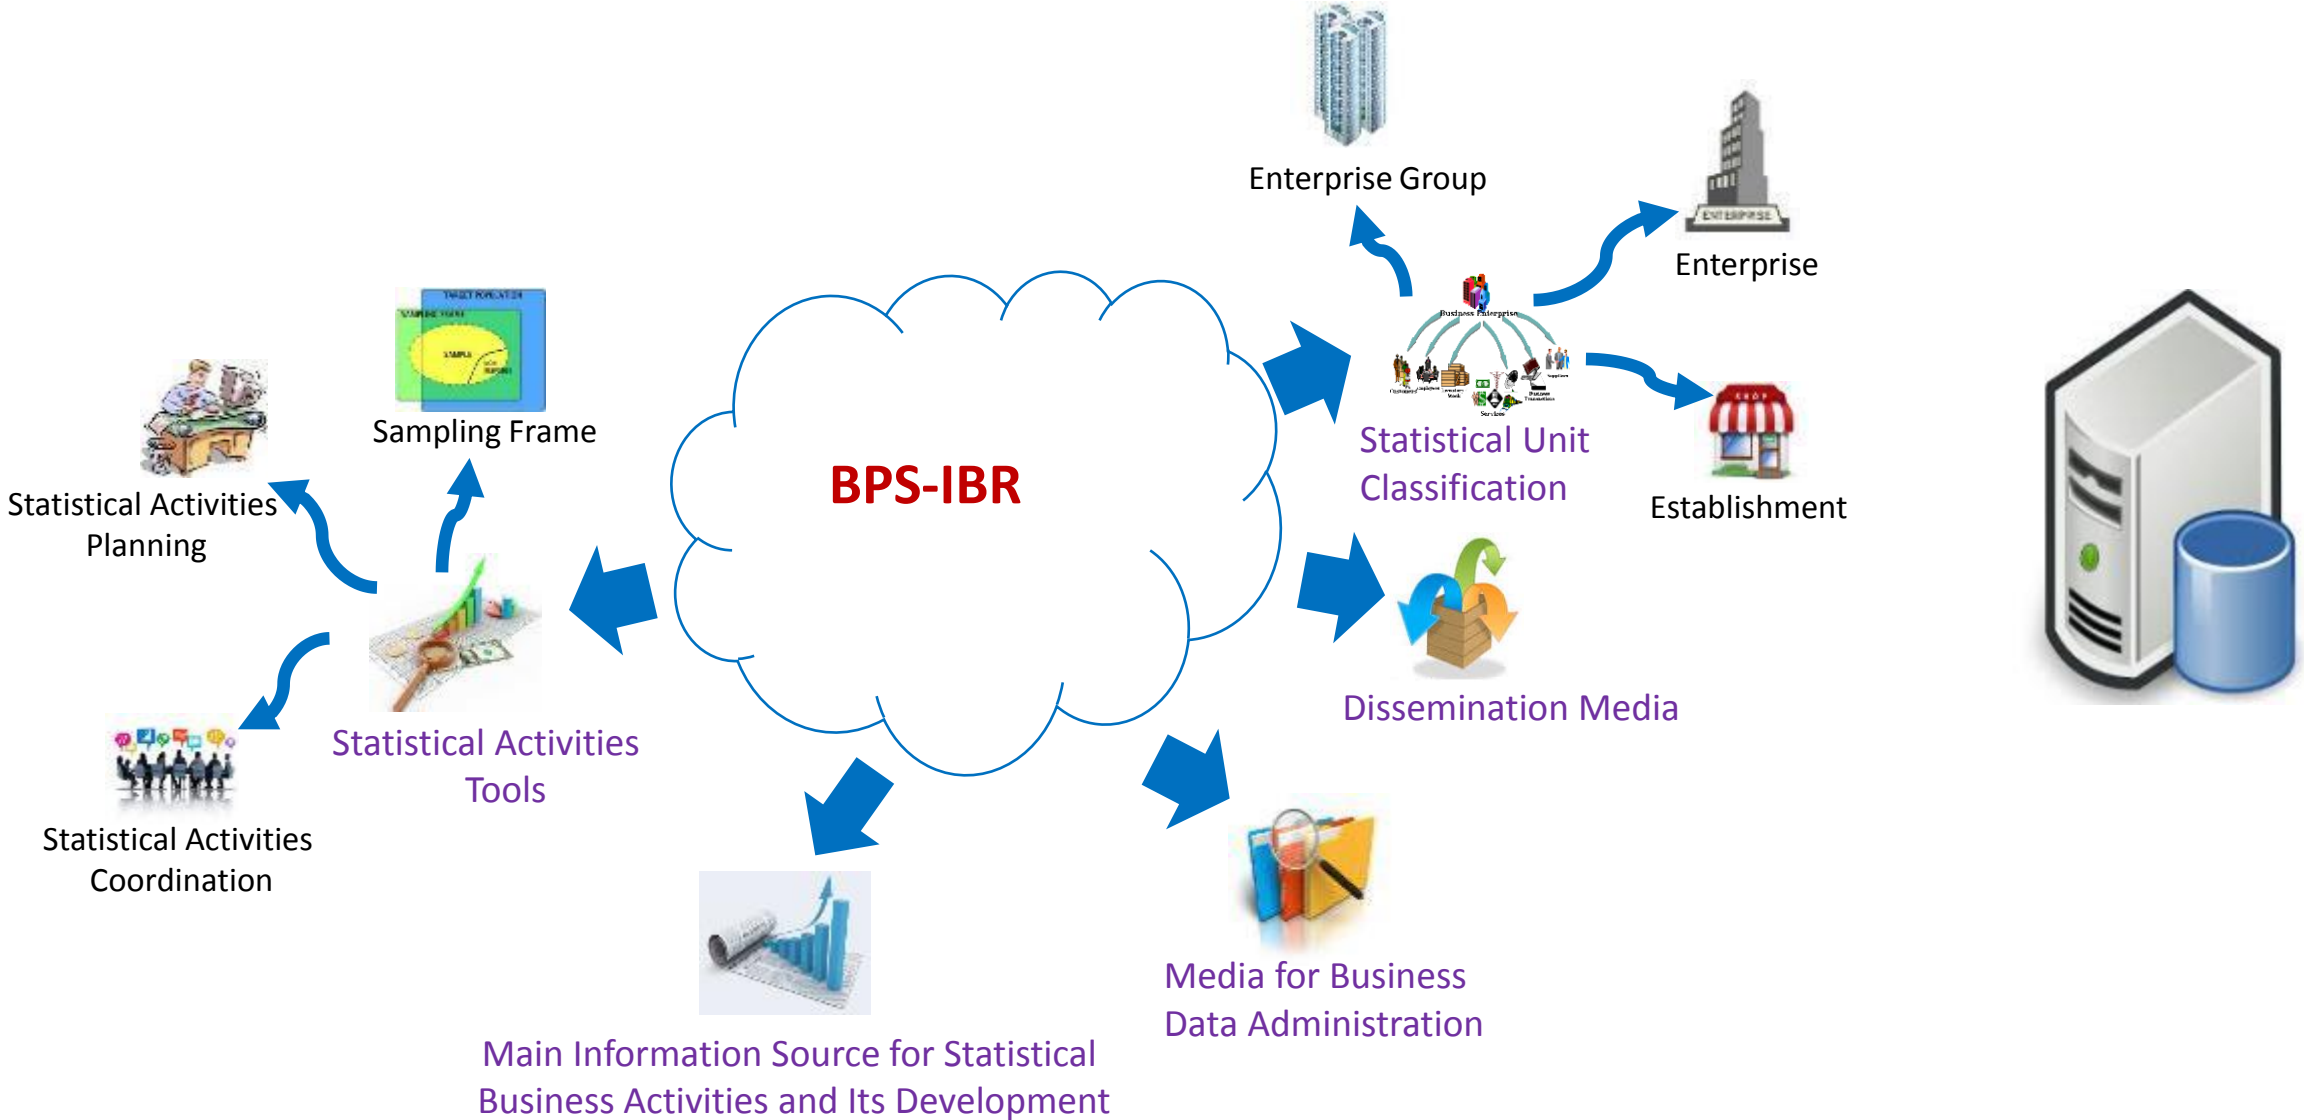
Enterprise Group

Enterprise

BPS-IBR

Sampling Frame

Statistical Activities Planning

Statistical Unit Classification

Establishment

Dissemination Media

Statistical Activities Tools

Statistical Activities Coordination

Media for Business Data Administration

Main Information Source for Statistical Business Activities and Its Development